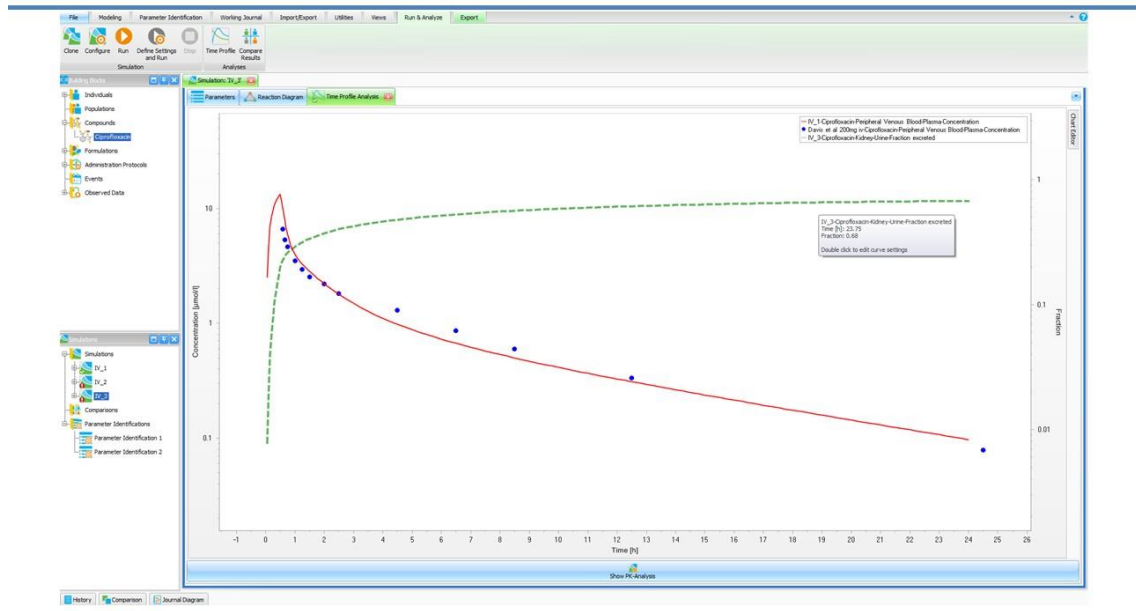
File Modeling Parameter Identification Working Journal Import/Export Utilities Views Run & Analyze Export

Clone Configure Run Define Settings and Run Stop Time Profile Compare Results
Simulation Analyses

Building Blocks
Individuals
Populations
Compounds
Ciprofloxacin
Formulations
Administration Protocols
Events
Observed Data

Simulation: IV_3

Parameters Reaction Diagram Time Profile Analysis

IV_1-Ciprofloxacin-Peripheral Venous Blood-Plasma-Concentration
Davis et al 200mg iv-Ciprofloxacin-Peripheral Venous Blood-Plasma-Concentration
IV_3-Ciprofloxacin-Kidney-Urine-Fraction excreted

IV_3-Ciprofloxacin-Kidney-Urine-Fraction excreted
Time [h]: 23.75
Fraction: 0.68

Double click to edit curve settings

Chart Editor

10
1
0.1
Concentration [µmol/l]

1
0.1
0.01
Fraction

-1 0 1 2 3 4 5 6 7 8 9 10 11 12 13 14 15 16 17 18 19 20 21 22 23 24 25 26
Time [h]

Show PK-Analysis

Simulations
Simulations
IV_1
IV_2
IV_3
Comparisons
Parameter Identifications
Parameter Identification 1
Parameter Identification 2

History Comparison Journal Diagram